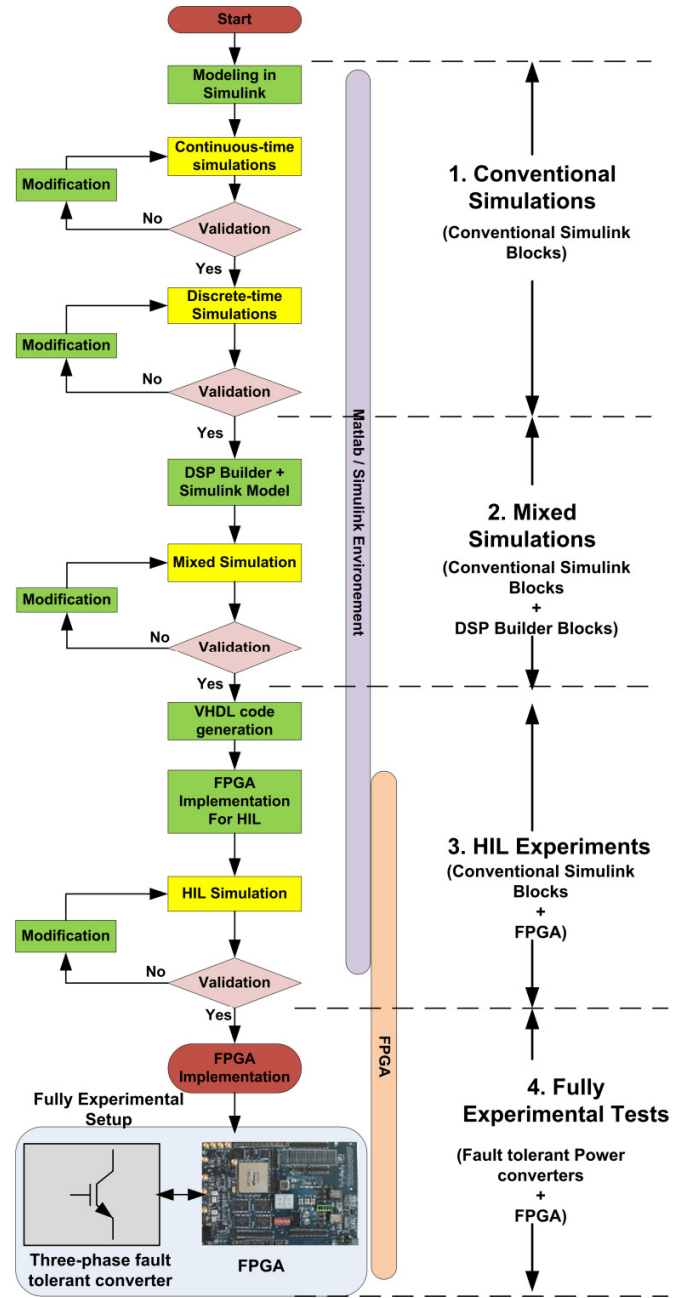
Start

Modeling in Simulink

Continuous-time simulations

Modification

No

Validation

Yes

Discrete-time Simulations

Modification

No

Validation

Yes

DSP Builder + Simulink Model

Mixed Simulation

Modification

No

Validation

Yes

VHDL code generation

FPGA Implementation For HIL

HIL Simulation

Modification

No

Validation

Yes

FPGA Implementation

Fully Experimental Setup

Three-phase fault tolerant converter

FPGA

Matlab / Simulink Environement

FPGA

1. Conventional Simulations

(Conventional Simulink Blocks)

2. Mixed Simulations

(Conventional Simulink Blocks + DSP Builder Blocks)

3. HIL Experiments

(Conventional Simulink Blocks + FPGA)

4. Fully Experimental Tests

(Fault tolerant Power converters + FPGA)